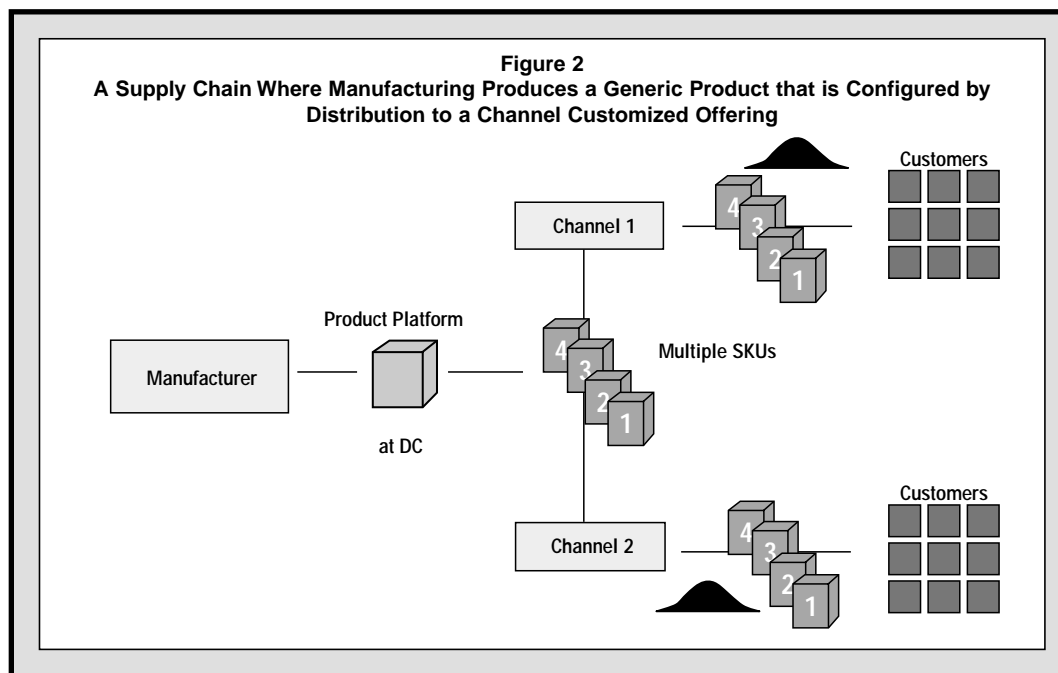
Figure 2
A Supply Chain Where Manufacturing Produces a Generic Product that is Configured by Distribution to a Channel Customized Offering

Customers

Channel 1

4
3
2
1

Product Platform

Manufacturer

at DC

4
3
2
1

Multiple SKUs

Customers

Channel 2

4
3
2
1